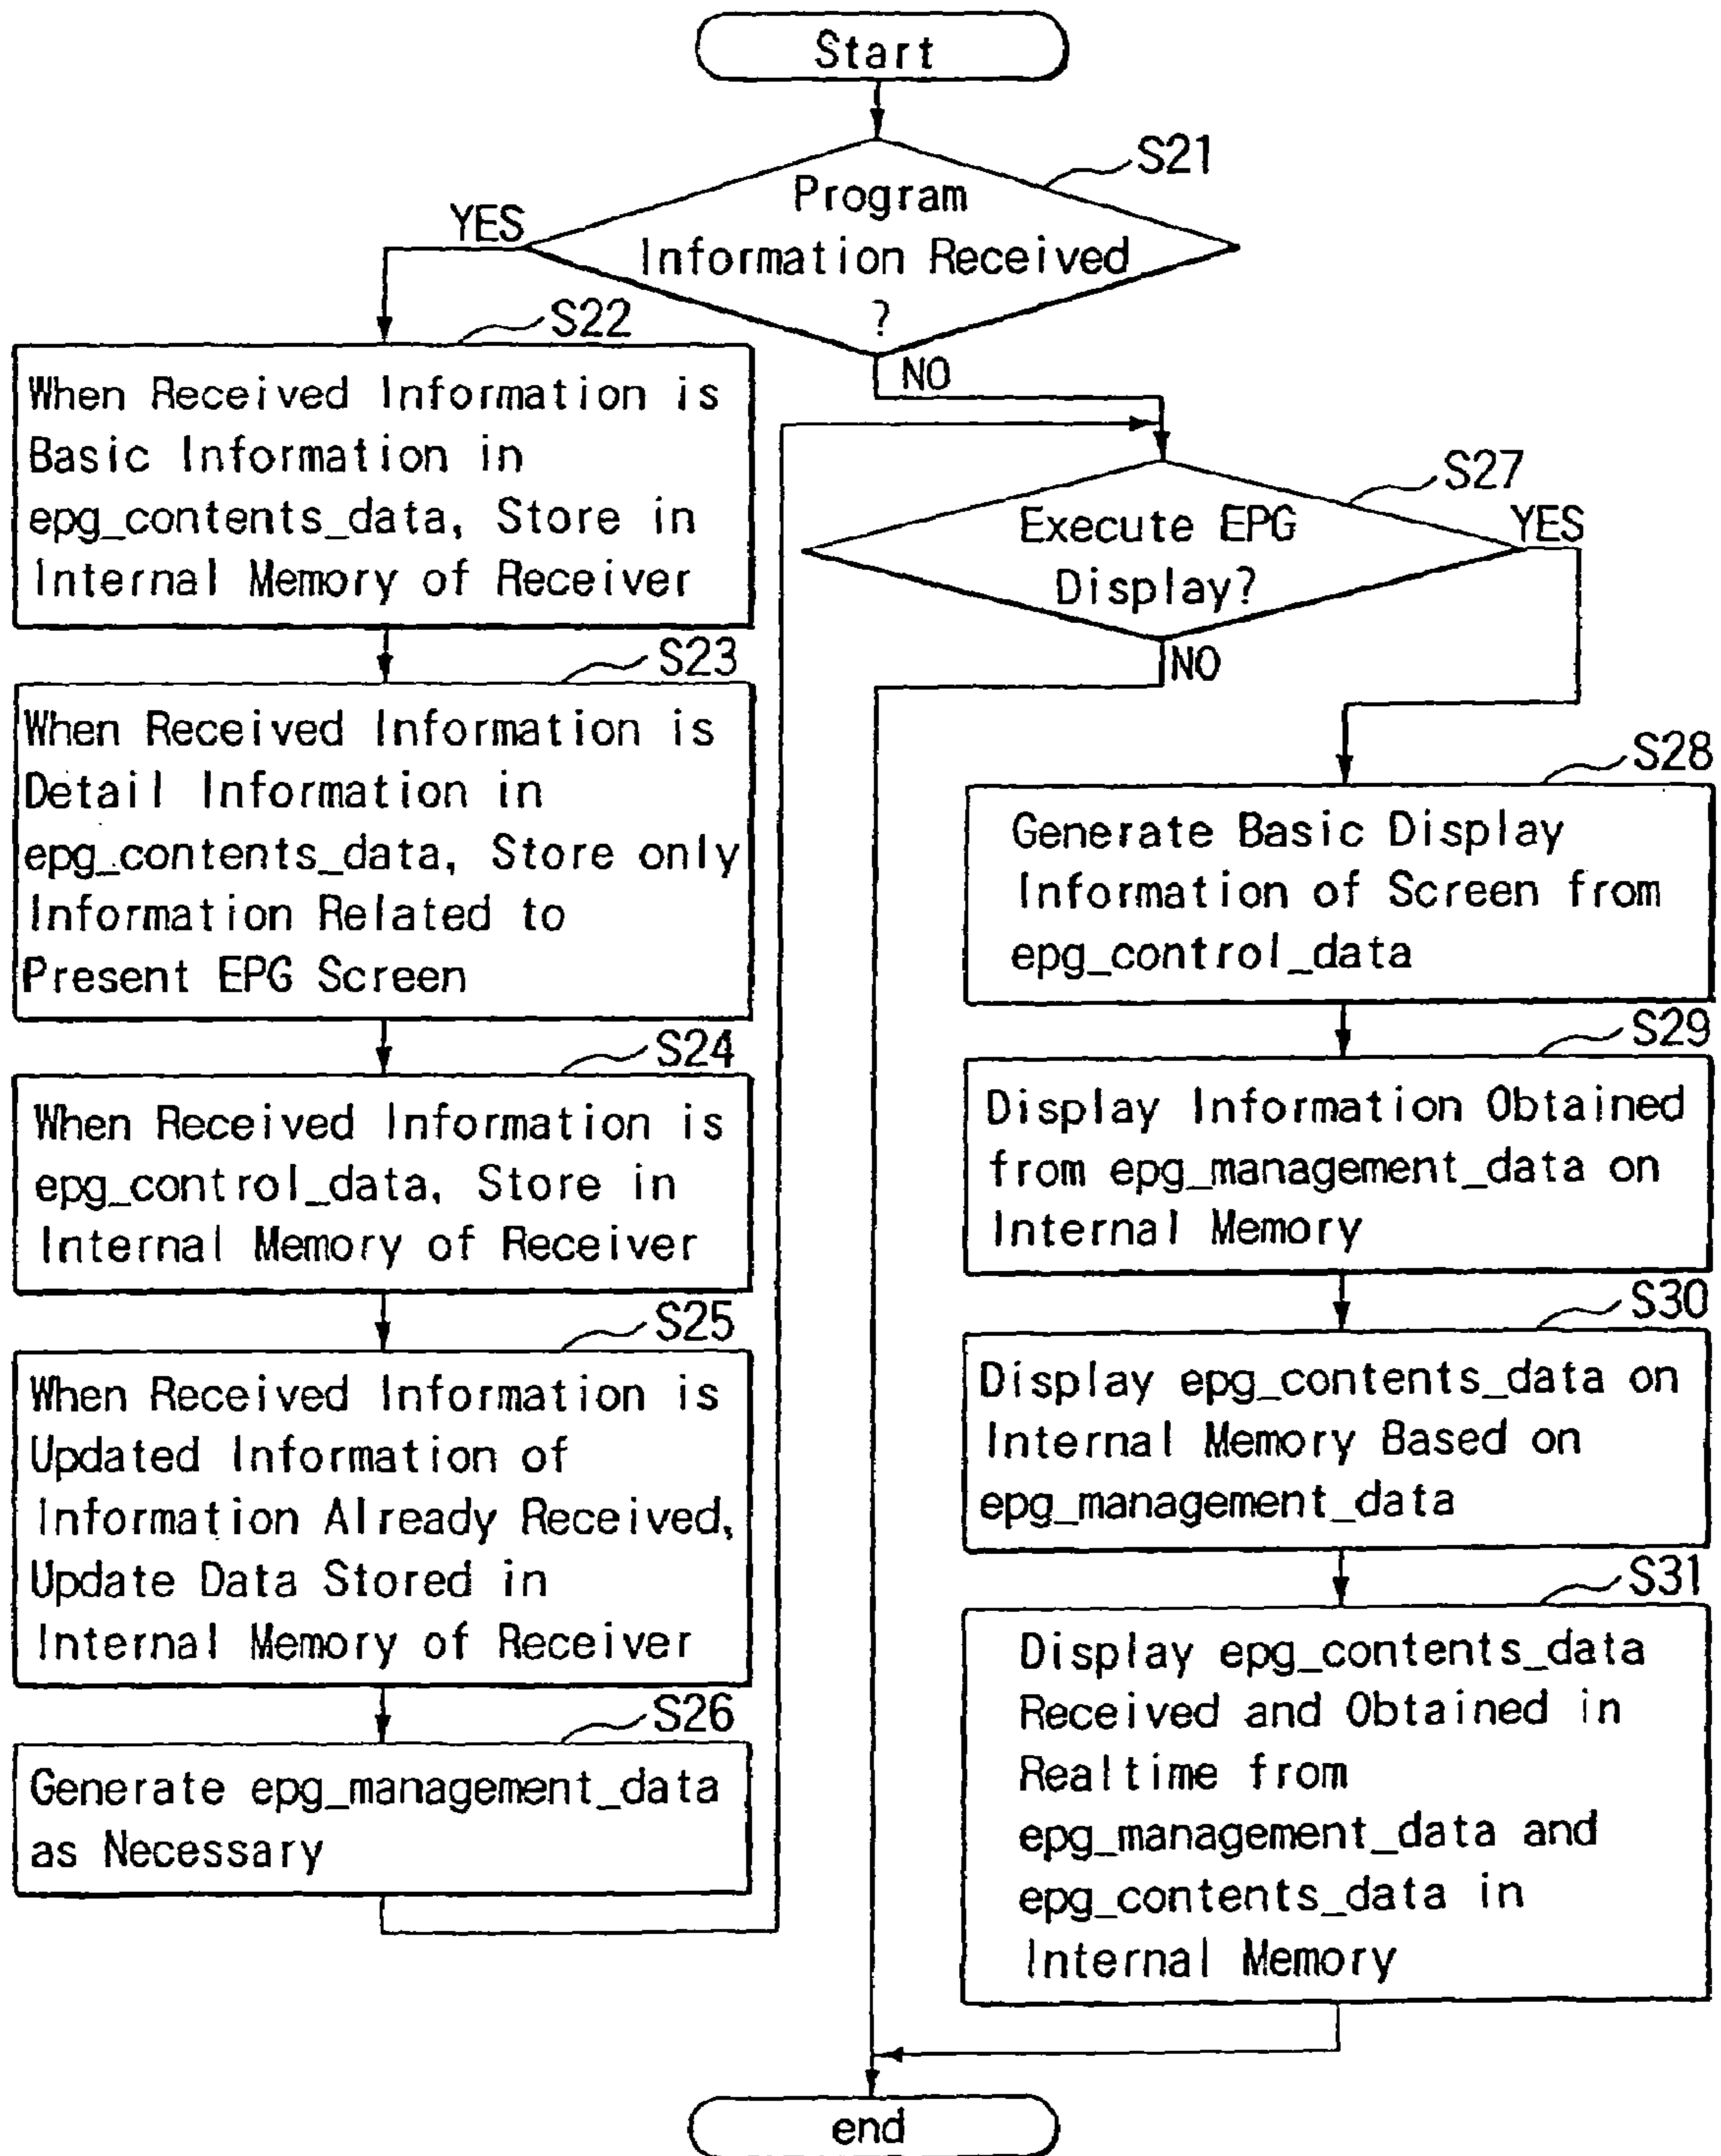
Start

S21

Program Information Received ?

YES

NO

S22

When Received Information is Basic Information in epg_contents_data, Store in Internal Memory of Receiver

S23

When Received Information is Detail Information in epg_contents_data, Store only Information Related to Present EPG Screen

S24

When Received Information is epg_control_data, Store in Internal Memory of Receiver

S25

When Received Information is Updated Information of Information Already Received, Update Data Stored in Internal Memory of Receiver

S26

Generate epg_management_data as Necessary

S27

Execute EPG Display?

YES

NO

S28

Generate Basic Display Information of Screen from epg_control_data

S29

Display Information Obtained from epg_management_data on Internal Memory

S30

Display epg_contents_data on Internal Memory Based on epg_management_data

S31

Display epg_contents_data Received and Obtained in Realtime from epg_management_data and epg_contents_data in Internal Memory

end